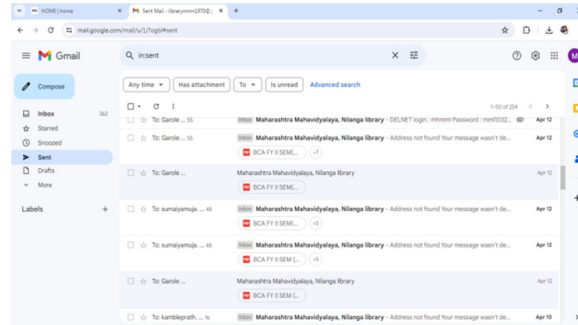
HOME | home
Sent Mail - librarymmn1970@...
mail.google.com/mail/u/1/?ogbl#sent

Gmail
in:sent
Compose
Inbox 262
Starred
Snoozed
Sent
Drafts
More
Labels

Any time ▾
Has attachment
To ▾
Is unread
Advanced search
1–50 of 254

To: Garole ... 55 Inbox Maharashtra Mahavidyalaya, Nilanga library - DELNET login : mhmnl Password : mnl1032... Apr 12
To: Garole ... 55 Inbox Maharashtra Mahavidyalaya, Nilanga library - Address not found Your message wasn't de... Apr 12
BCA FY II SEM(... +7
To: Garole ... Maharashtra Mahavidyalaya, Nilanga library Apr 12
BCA FY II SEM(...
To: sumaiyamuja... 48 Inbox Maharashtra Mahavidyalaya, Nilanga library - Address not found Your message wasn't de... Apr 12
BCA FY II SEM(... +5
To: sumaiyamuja... 48 Inbox Maharashtra Mahavidyalaya, Nilanga library - Address not found Your message wasn't de... Apr 12
BCA FY II SEM(... +5
To: Garole ... Maharashtra Mahavidyalaya, Nilanga library Apr 12
BCA FY II SEM (...
To: kamblepratth... 16 Inbox Maharashtra Mahavidyalaya, Nilanga library - Address not found Your message wasn't de... Apr 10